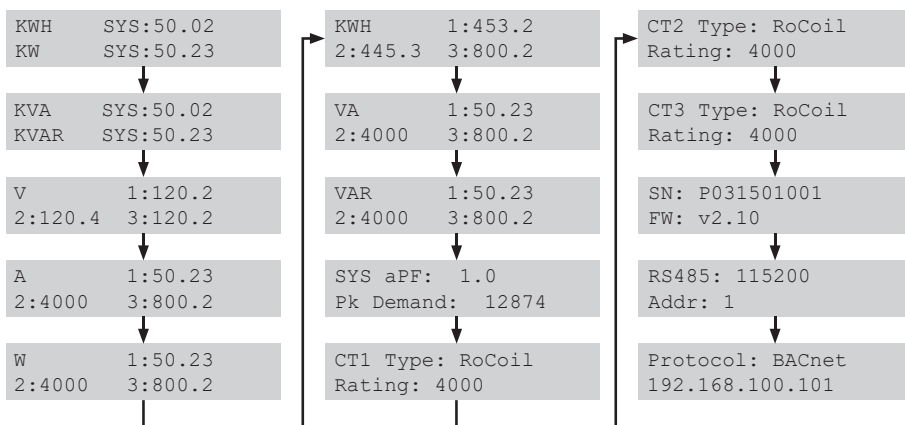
KWH SYS:50.02
KW SYS:50.23

KVA SYS:50.02
KVAR SYS:50.23

V 1:120.2
2:120.4 3:120.2

A 1:50.23
2:4000 3:800.2

W 1:50.23
2:4000 3:800.2

KWH 1:453.2
2:445.3 3:800.2

VA 1:50.23
2:4000 3:800.2

VAR 1:50.23
2:4000 3:800.2

SYS aPF: 1.0
Pk Demand: 12874

CT1 Type: RoCoil
Rating: 4000

CT2 Type: RoCoil
Rating: 4000

CT3 Type: RoCoil
Rating: 4000

SN: P031501001
FW: v2.10

RS485: 115200
Addr: 1

Protocol: BACnet
192.168.100.101